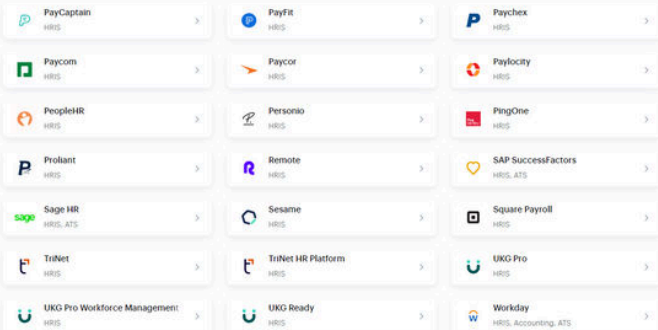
PayCaptain
HRIS

PayFit
HRIS

Paychex
HRIS

Paycom
HRIS

Paycor
HRIS

Paylocity
HRIS

PeopleHR
HRIS

Personio
HRIS

PingOne
HRIS

Proliant
HRIS

Remote
HRIS

SAP SuccessFactors
HRIS, ATS

sage Sage HR
HRIS, ATS

Sesame
HRIS

Square Payroll
HRIS

TriNet
HRIS

TriNet HR Platform
HRIS

UKG Pro
HRIS

UKG Pro Workforce Management
HRIS

UKG Ready
HRIS

Workday
HRIS, Accounting, ATS